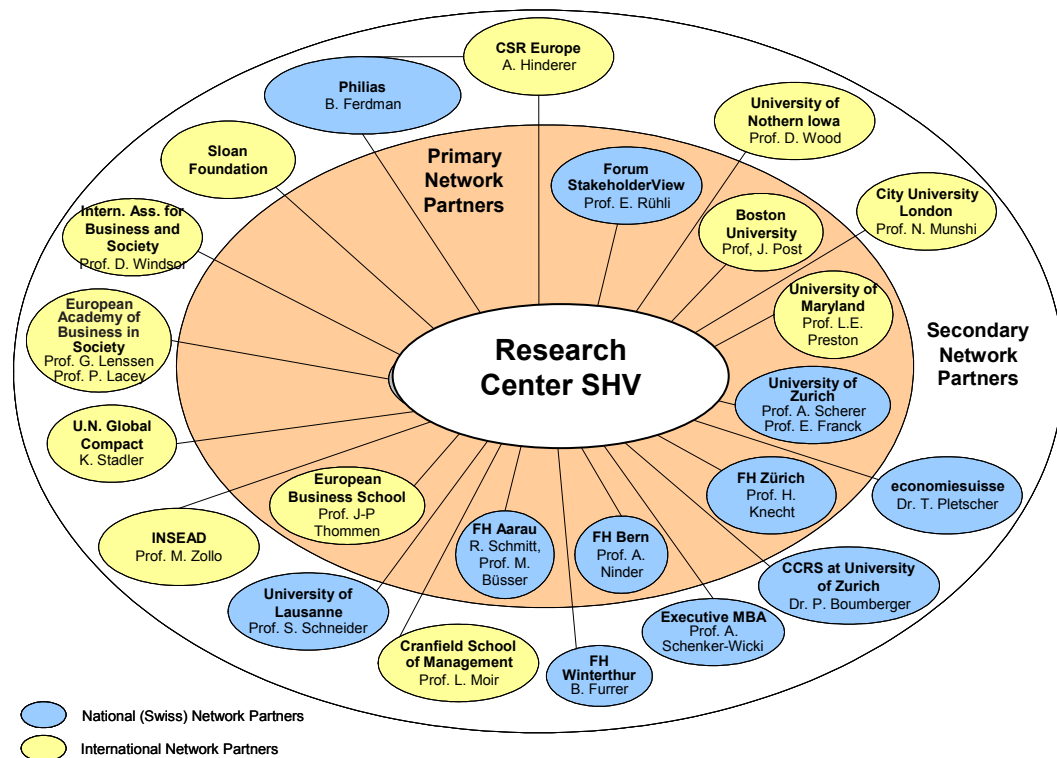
CSR Europe
A. Hinderer

Philias
B. Ferdman

University of Northern Iowa
Prof. D. Wood

Sloan Foundation

Primary Network Partners

Forum StakeholderView
Prof. E. Rühli

City University London
Prof. N. Munshi

Intern. Ass. for Business and Society
Prof. D. Windsor

Boston University
Prof. J. Post

European Academy of Business in Society
Prof. G. Lenssen
Prof. P. Lacey

University of Maryland
Prof. L.E. Preston

Secondary Network Partners

Research Center SHV

University of Zurich
Prof. A. Scherer
Prof. E. Franck

U.N. Global Compact
K. Stadler

economiesuisse
Dr. T. Pletscher

FH Zürich
Prof. H. Knecht

European Business School
Prof. J-P Thommen

INSEAD
Prof. M. Zollo

FH Aarau
R. Schmitt, Prof. M. Büsser

FH Bern
Prof. A. Ninder

CCRS at University of Zurich
Dr. P. Boumberger

University of Lausanne
Prof. S. Schneider

Executive MBA
Prof. A. Schenker-Wicki

Cranfield School of Management
Prof. L. Moir

FH Winterthur
B. Furrer

National (Swiss) Network Partners

International Network Partners